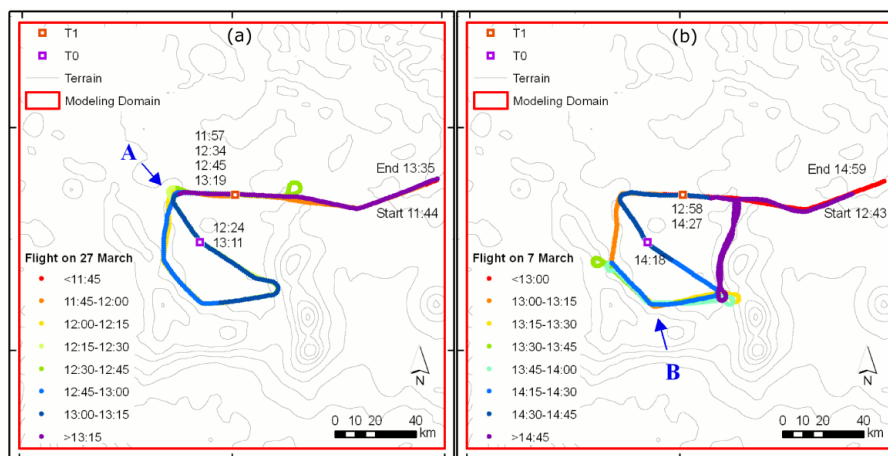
T1
T0
Terrain
Modeling Domain
(a)
11:57
12:34
12:45
13:19
A
End 13:35
Start 11:44
12:24
13:11
Flight on 27 March
<11:45
11:45-12:00
12:00-12:15
12:15-12:30
12:30-12:45
12:45-13:00
13:00-13:15
>13:15
N
0 10 20 40
km

T1
T0
Terrain
Modeling Domain
(b)
End 14:59
12:58
14:27
Start 12:43
14:18
Flight on 7 March
<13:00
13:00-13:15
13:15-13:30
13:30-13:45
13:45-14:00
14:15-14:30
14:30-14:45
>14:45
B
N
0 10 20 40
km